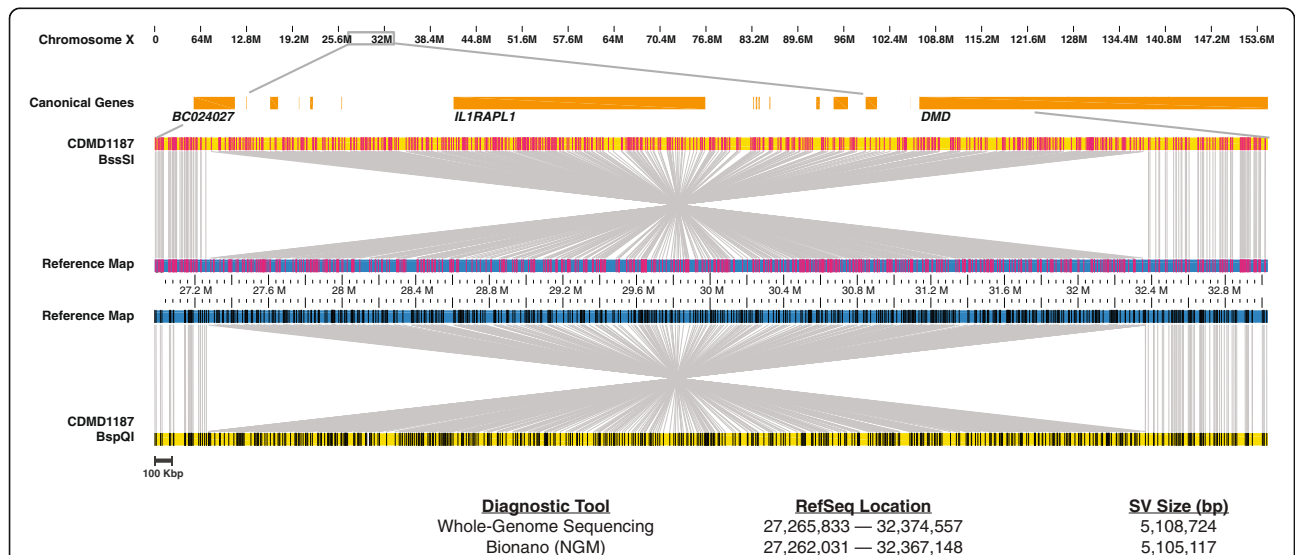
Chromosome X 0 64M 12.8M 19.2M 25.6M 32M 38.4M 44.8M 51.6M 57.6M 64M 70.4M 76.8M 83.2M 89.6M 96M 102.4M 108.8M 115.2M 121.6M 128M 134.4M 140.8M 147.2M 153.6M

Canonical Genes

BC024027 IL1RAPL1 DMD

CDMD1187
BssSI

Reference Map

27.2 M 27.6 M 28 M 28.4 M 28.8 M 29.2 M 29.6 M 30 M 30.4 M 30.8 M 31.2 M 31.6 M 32 M 32.4 M 32.8 M

Reference Map

CDMD1187
BspQI

100 Kbp

| Diagnostic Tool | RefSeq Location | SV Size (bp) |
|---|---|---|
| Whole-Genome Sequencing | 27,265,833 — 32,374,557 | 5,108,724 |
| Bionano (NGM) | 27,262,031 — 32,367,148 | 5,105,117 |